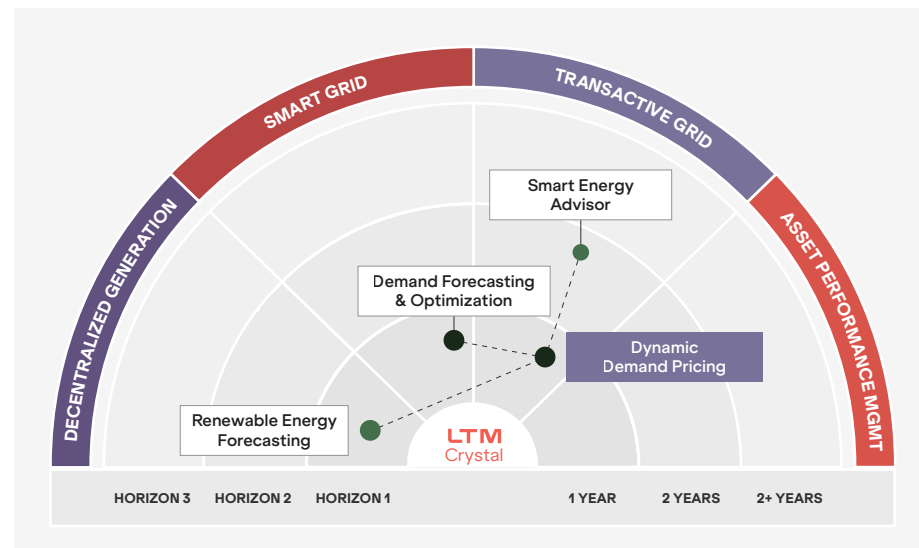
SMART GRID

TRANSACTIVE GRID

DECENTRALIZED GENERATION

ASSET PERFORMANCE MGMT

Smart Energy Advisor

Demand Forecasting & Optimization

Dynamic Demand Pricing

Renewable Energy Forecasting

LTM Crystal

HORIZON 3 HORIZON 2 HORIZON 1 1 YEAR 2 YEARS 2+ YEARS